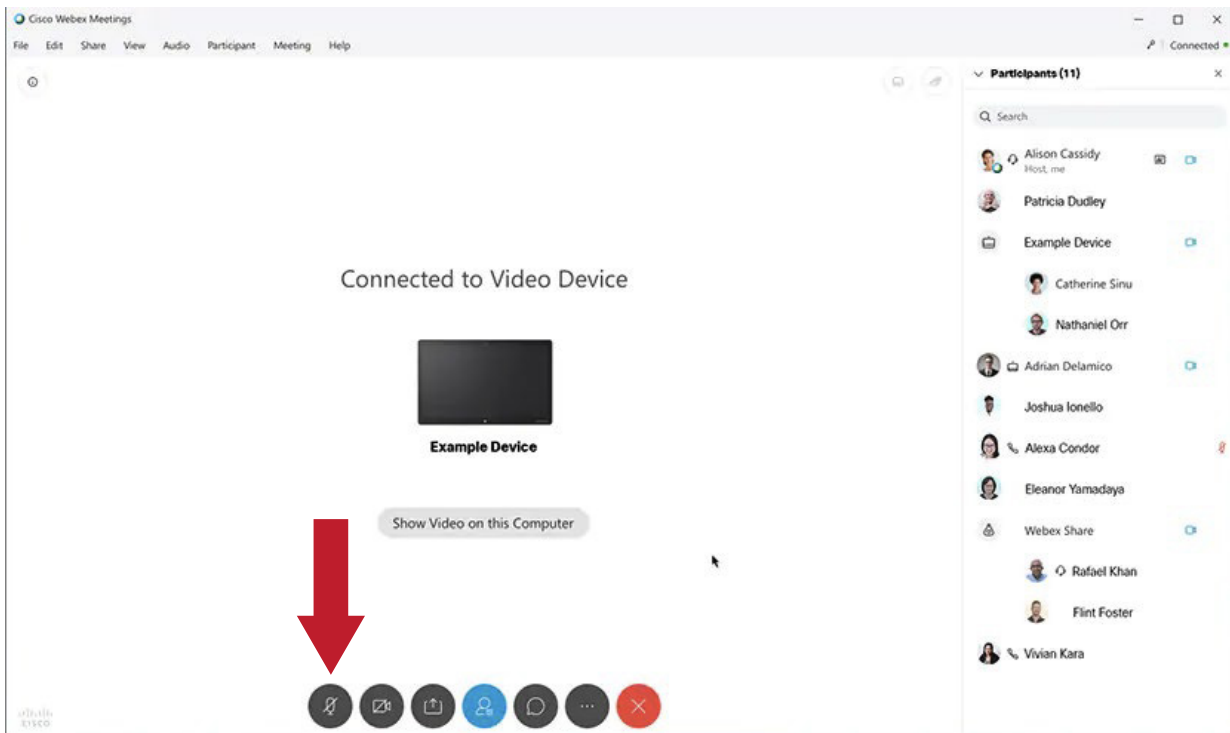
Cisco Webex Meetings

File Edit Share View Audio Participant Meeting Help

Connected

Connected to Video Device

Example Device

Show Video on this Computer

Participants (11)

Search

Alison Cassidy
Host, me

Patricia Dudley

Example Device

Catherine Sinu

Nathaniel Orr

Adrian Delamico

Joshua Ionello

Alexa Condor

Eleanor Yamadaya

Webex Share

Rafael Khan

Flint Foster

Vivian Kara

cisco